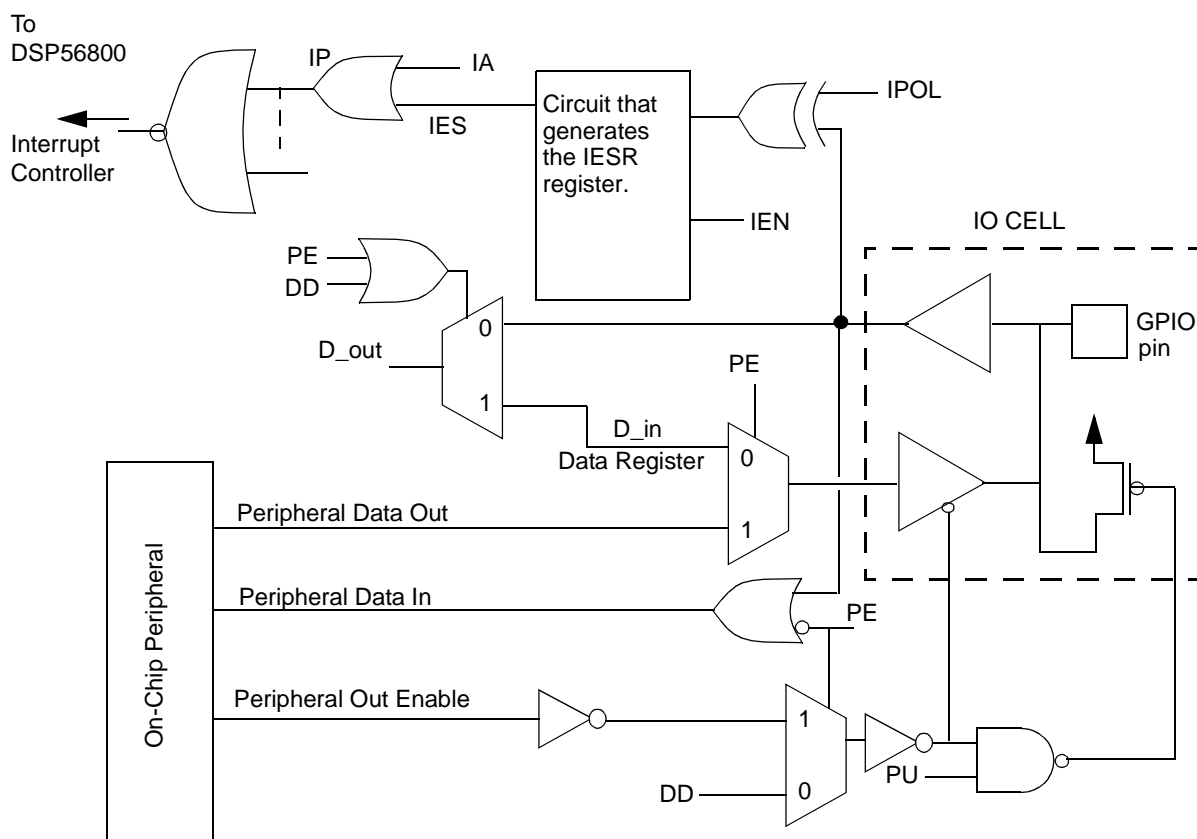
To DSP56800

Interrupt Controller

IP

IA

IES

Circuit that generates the IESR register.

IPOL

IEN

IO CELL

PE

DD

0

D_out

1

GPIO pin

PE

D_in

Data Register

0

1

On-Chip Peripheral

Peripheral Data Out

Peripheral Data In

PE

Peripheral Out Enable

1

0

DD

PU